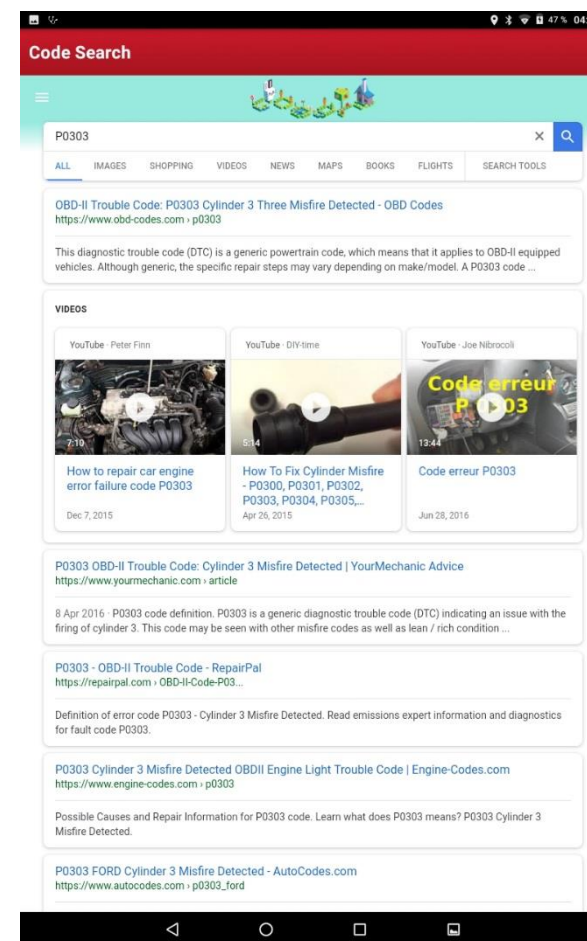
47 % 04

Code Search

P0303

ALL IMAGES SHOPPING VIDEOS NEWS MAPS BOOKS FLIGHTS SEARCH TOOLS

OBD-II Trouble Code: P0303 Cylinder 3 Three Misfire Detected - OBD Codes
https://www.obd-codes.com › p0303

This diagnostic trouble code (DTC) is a generic powertrain code, which means that it applies to OBD-II equipped vehicles. Although generic, the specific repair steps may vary depending on make/model. A P0303 code ...

VIDEOS

YouTube · Peter Finn
7:10
How to repair car engine error failure code P0303
Dec 7, 2015

YouTube · DIY-time
5:14
How To Fix Cylinder Misfire - P0300, P0301, P0302, P0303, P0304, P0305,...
Apr 26, 2015

YouTube · Joe Nibrocoli
Code erreur P0303
13:44
Code erreur P0303
Jun 28, 2016

P0303 OBD-II Trouble Code: Cylinder 3 Misfire Detected | YourMechanic Advice
https://www.yourmechanic.com › article

8 Apr 2016 · P0303 code definition. P0303 is a generic diagnostic trouble code (DTC) indicating an issue with the firing of cylinder 3. This code may be seen with other misfire codes as well as lean / rich condition ...

P0303 - OBD-II Trouble Code - RepairPal
https://repairpal.com › OBD-II-Code-P03...

Definition of error code P0303 - Cylinder 3 Misfire Detected. Read emissions expert information and diagnostics for fault code P0303.

P0303 Cylinder 3 Misfire Detected OBDII Engine Light Trouble Code | Engine-Codes.com
https://www.engine-codes.com › p0303

Possible Causes and Repair Information for P0303 code. Learn what does P0303 means? P0303 Cylinder 3 Misfire Detected.

P0303 FORD Cylinder 3 Misfire Detected - AutoCodes.com
https://www.autocodes.com › p0303_ford